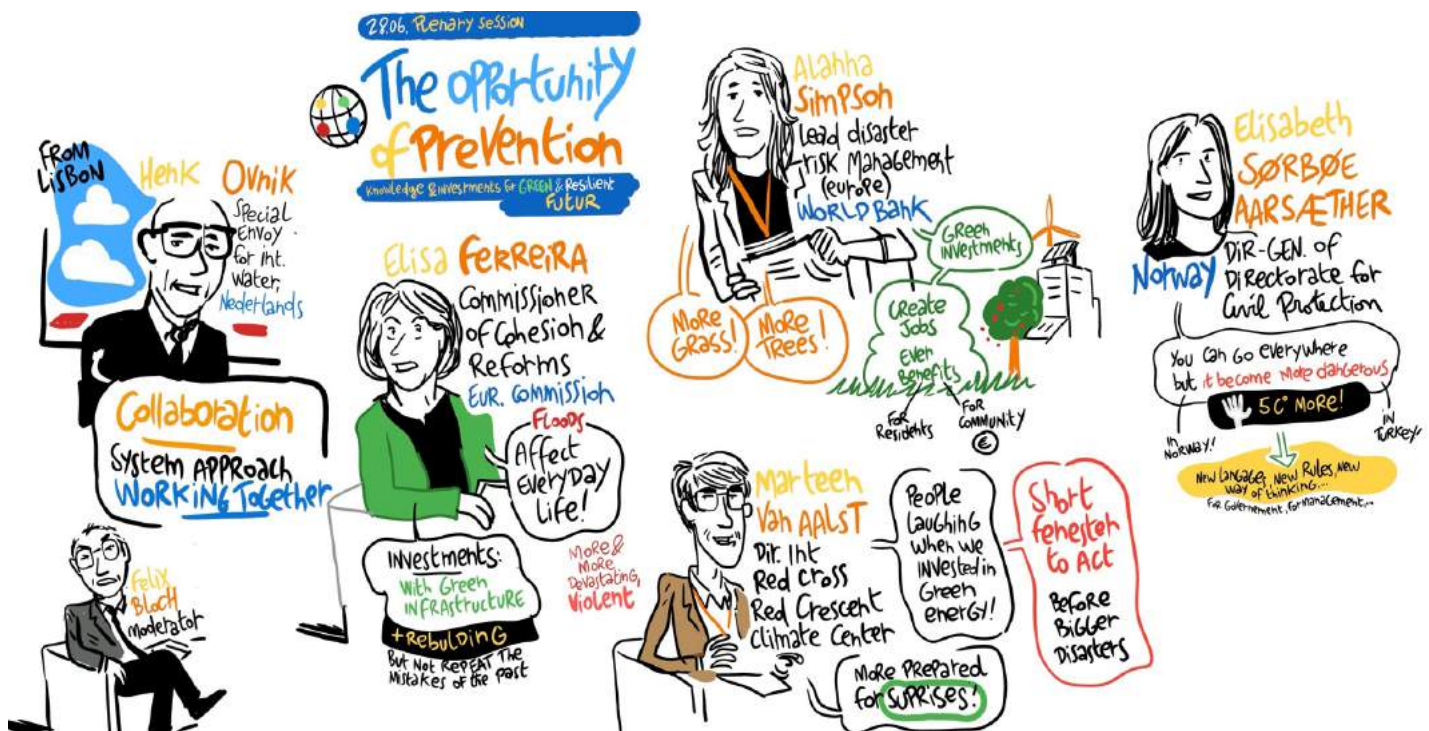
28.06. Plenary session

The opportunity of Prevention

Knowledge & investments for GREEN & Resilient FUTUR

FROM LISBON

Henk Ovnik
Special Envoy for Int. Water, Nederlands

Collaboration
System APPROACH
WORKING Together

Felix Bloch
moderator

Elisa FERREIRA
Commissioner of Cohesion & Reforms
EUR. COMMISSION

Floods
Affect Everyday life!

More & More Devastating, Violent

Investments:
With Green INFRASTRUCTURE
+ REBULDING
But Not REPEAT The Mistakes of the past

Alahha Simpson
Lead disaster risk Management (europe)
WORLD BANK

MORE GRASS!
MORE TREES!

Green investments

Create Jobs
Even Benefits
For Residents
For COMMUNITY €

Marteen Van AALST
Dir. Int Red Cross Red Crescent Climate Center

People Laughing when we invested in Green energy!

Short fenesten to Act
Before Bigger Disasters

More Prepared for SUPRISES!

Elisabeth SØRBØE AARSÆTHER
Norway
DIR-GEN. of Directorate for Civil Protection

You Can Go everywhere but it become more dangerous

5C° MORE!

IN NORWAY!
IN TURKEY!

New langage, New Rules, New way of thinking...
For Governement, for management...